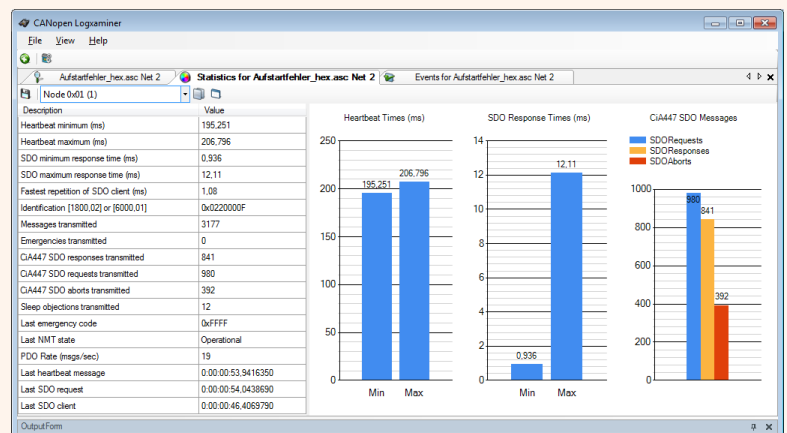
CANopen Logxaminer

File View Help

Aufstartfehler_hex.asc Net 2 | Statistics for Aufstartfehler_hex.asc Net 2 | Events for Aufstartfehler_hex.asc Net 2

Node 0x01 (1)

| Description | Value |
|---|---|
| Heartbeat minimum (ms) | 195,251 |
| Heartbeat maximum (ms) | 206,796 |
| SDO minimum response time (ms) | 0,936 |
| SDO maximum response time (ms) | 12,11 |
| Fastest repetition of SDO client (ms) | 1,08 |
| Identification [1800,02] or [6000,01] | 0x0220000F |
| Messages transmitted | 3177 |
| Emergencies transmitted | 0 |
| CiA447 SDO responses transmitted | 841 |
| CiA447 SDO requests transmitted | 980 |
| CiA447 SDO aborts transmitted | 392 |
| Sleep objections transmitted | 12 |
| Last emergency code | 0xFFFF |
| Last NMT state | Operational |
| PDO Rate (msgs/sec) | 19 |
| Last heartbeat message | 0:00:00:53,9416350 |
| Last SDO request | 0:00:00:54,0438690 |
| Last SDO client | 0:00:00:46,4069790 |

Heartbeat Times (ms)
250
200
150
100
50
0
195,251
206,796
Min Max

SDO Response Times (ms)
14
12
10
8
6
4
2
0
0,936
12,11
Min Max

CiA447 SDO Messages
SDORequests
SDOResponses
SDOAborts
1000
800
600
400
200
0
980
841
392

OutputForm